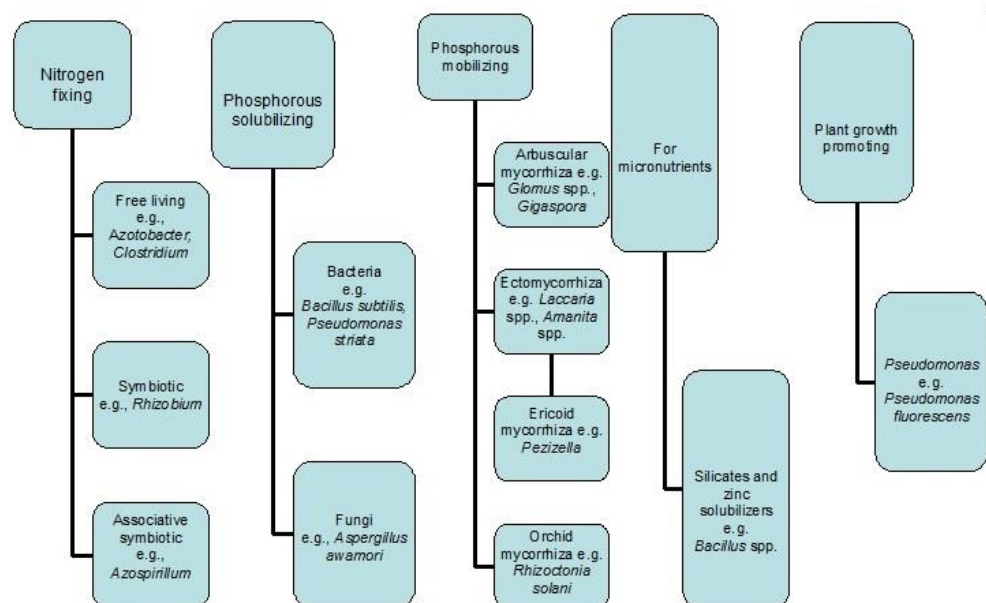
Nitrogen fixing

Free living e.g., Azotobacter, Clostridium

Symbiotic e.g., Rhizobium

Associative symbiotic e.g., Azospirillum

Phosphorous solubilizing

Bacteria e.g. Bacillus subtilis, Pseudomonas striata

Fungi e.g., Aspergillus awamori

Phosphorous mobilizing

Arbuscular mycorrhiza e.g. Glomus spp., Gigaspora

Ectomycorrhiza e.g. Laccaria spp., Amanita spp.

Ericoid mycorrhiza e.g. Pezizella

Orchid mycorrhiza e.g. Rhizoctonia solani

For micronutrients

Silicates and zinc solubilizers e.g. Bacillus spp.

Plant growth promoting

Pseudomonas e.g. Pseudomonas fluorescens